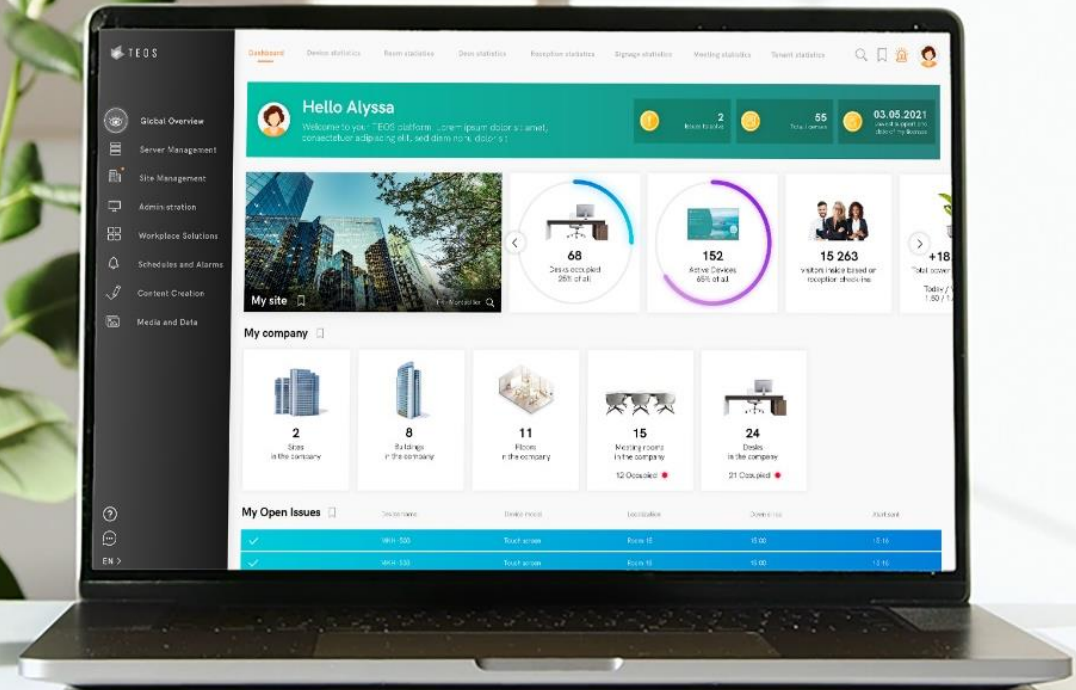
TEOS

Dashboard Device statistics Room statistics Desk statistics Reception statistics Signage statistics Meeting statistics Tenant statistics

Global Overview
Server Management
Site Management
Administration
Workplace Solutions
Schedules and Alarms
Content Creation
Media and Data

Hello Alyssa
Welcome to your TEOS platform. Lorem ipsum dolor sit amet, consectetuer adipiscing elit, sed diam non, dolor s.

2
Issues to solve

55
Total licenses

03.05.2021
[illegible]

My site

68
Desks occupied
25% of all

152
Active Devices
65% of all

15 263
visitors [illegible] based on reception check-ins

+18
Total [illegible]
Today / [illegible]
1.50 / 1.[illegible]

My company

2
Sites
in the company

8
Buildings
in the company

11
Floors
in the company

15
Meeting rooms
in the company
12 Occupied

24
Desks
in the company
21 Occupied

My Open Issues
Device name Device model Location Down since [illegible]

WKH-335 Touch screen Room 15 15:00 13.16
WKH-335 Touch screen Room 15 15:00 13.16

EN >